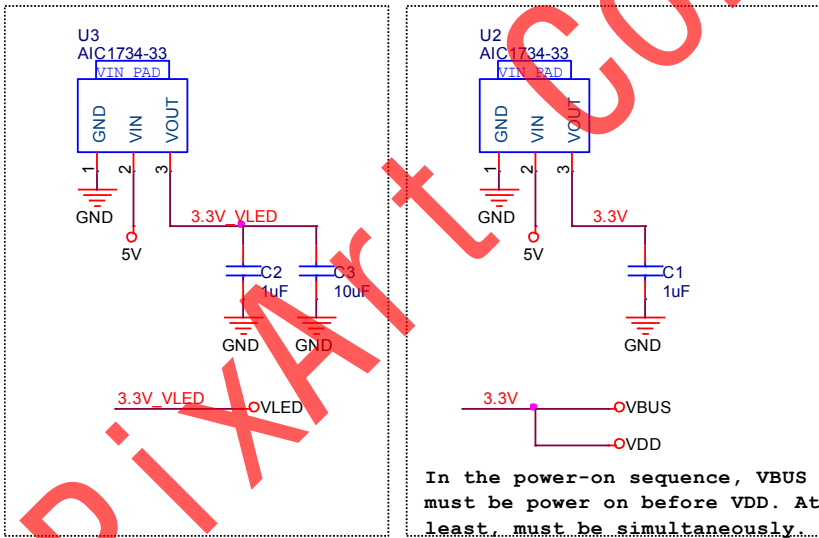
U3
AIC1734-33
VIN_PAD
GND
VIN
VOUT
1
2
3
GND
5V
3.3V_VLED
C2
1uF
C3
10uF
GND
GND
3.3V_VLED
VLED

U2
AIC1734-33
VIN_PAD
GND
VIN
VOUT
1
2
3
GND
5V
3.3V
C1
1uF
GND
3.3V
VBUS
VDD

In the power-on sequence, VBUS must be power on before VDD. At least, must be simultaneously.

PixArt Co.